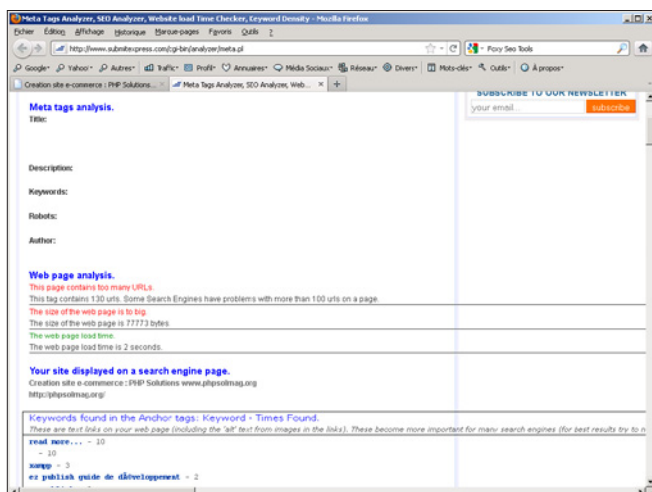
Meta Tags Analyzer, SEO Analyzer, Website load Time Checker, Keyword Density - Mozilla Firefox

Fichier Édition Affichage Historique Marque-pages Favoris Outils ?

http://www.submitexpress.com/cgi-bin/analyzer/meta.pl

Foxy Seo Tools

Google Yahoo Autres Trafic Profil Annuaires Média Sociaux Réseau Divers Mots-clés Outils À propos

Creation site e-commerce : PHP Solutions... | Meta Tags Analyzer, SEO Analyzer, Web... | +

SUBSCRIBE TO OUR NEWSLETTER

your email... subscribe

Meta tags analysis.

Title:

Description:

Keywords:

Robots:

Author:

Web page analysis.

This page contains too many URLs.

This tag contains 130 urls. Some Search Engines have problems with more than 100 urls on a page.

The size of the web page is to big.

The size of the web page is 77773 bytes

The web page load time.

The web page load time is 2 seconds.

Your site displayed on a search engine page.

Creation site e-commerce : PHP Solutions www.phpsolmag.org

http://phpsolmag.org/

Keywords found in the Anchor tags: Keyword - Times Found.

These are text links on your web page (including the 'alt' text from images in the links). These become more important for many search engines (for best results try to n

read more... - 10

- 10

xampp - 3

ez publish guide de dã©veloppement - 2